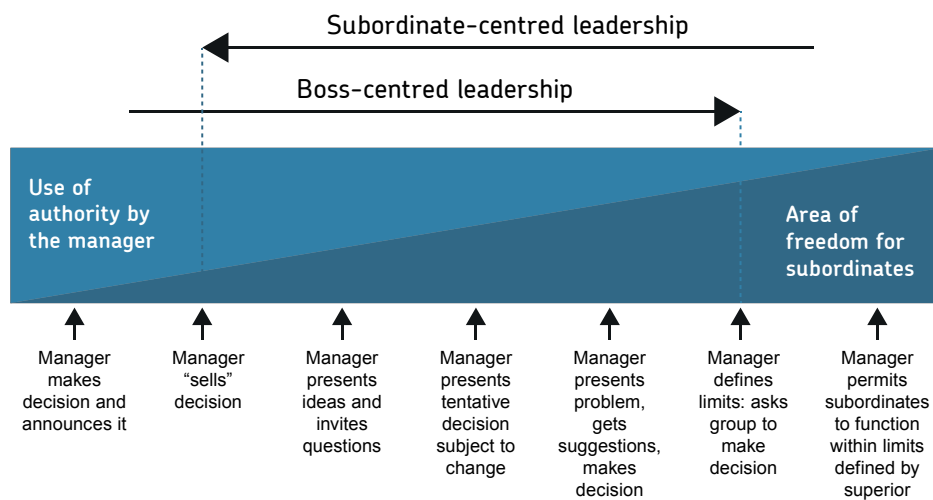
Subordinate-centred leadership

Boss-centred leadership

Use of authority by the manager

Area of freedom for subordinates

Manager makes decision and announces it

Manager “sells” decision

Manager presents ideas and invites questions

Manager presents tentative decision subject to change

Manager presents problem, gets suggestions, makes decision

Manager defines limits: asks group to make decision

Manager permits subordinates to function within limits defined by superior